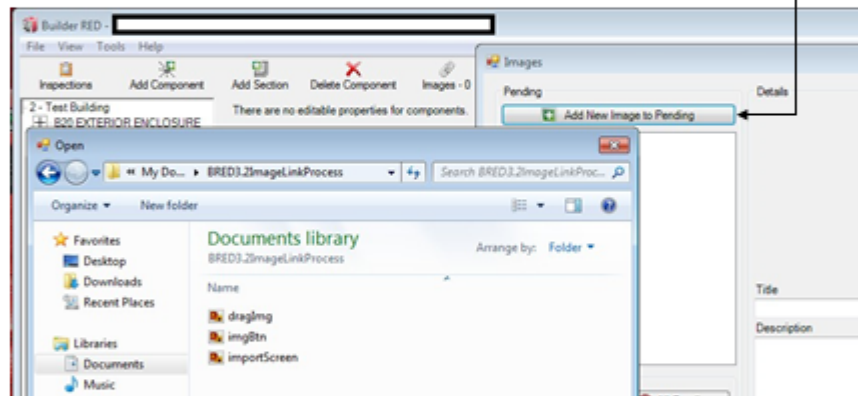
Builder RED -

File View Tools Help

Inspections Add Component Add Section Delete Component Images - 0

2 - Test Building

B20 EXTERIOR ENCLOSURE

There are no editable properties for components.

Images

Pending

Details

Add New Image to Pending

Open

« My Do... ▸ BRED3.2ImageLinkProcess

Search BRED3.2ImageLinkProc...

Organize ▾ New folder

Favorites

Desktop

Downloads

Recent Places

Libraries

Documents

Music

Documents library

BRED3.2ImageLinkProcess

Arrange by: Folder ▾

Name

dragImg

imgBtn

importScreen

Title

Description